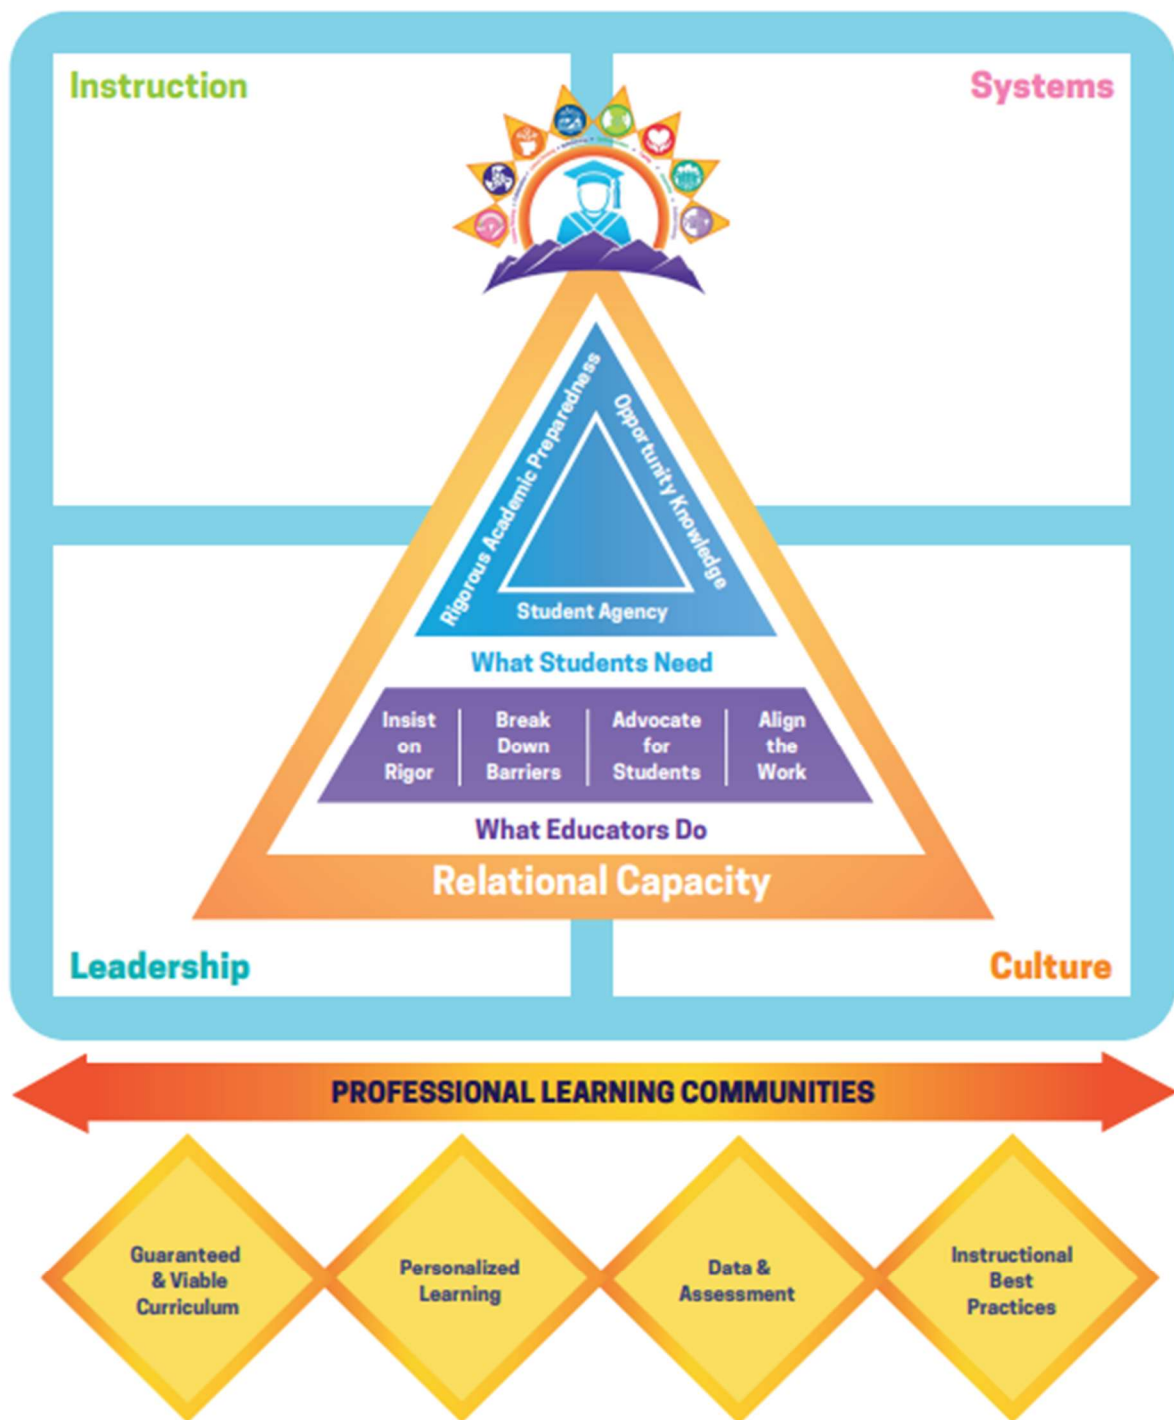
Instruction

Systems

Rigorous Academic Preparedness

Opportunity Knowledge

Student Agency

What Students Need

| Insist on Rigor | Break Down Barriers | Advocate for Students | Align the Work |
|---|---|---|---|

What Educators Do

Relational Capacity

Leadership

Culture

PROFESSIONAL LEARNING COMMUNITIES

Guaranteed & Viable Curriculum

Personalized Learning

Data & Assessment

Instructional Best Practices